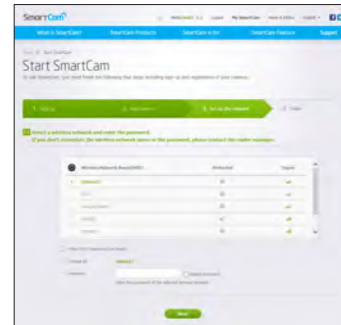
SmartCam

What is SmartCam? SmartCam Products SmartCam is for SmartCam Features Support

Start SmartCam

1. Sign up 2. Add camera 3. Set up the network 4. Finish

Select a wireless network and enter the password.
If you don't remember the wireless network name or the password, please contact the router manager.

| Wireless Network Name(SSID) | Protected | Signal |
|---|---|---|
| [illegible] | | |
| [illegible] | | |
| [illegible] | | |
| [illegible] | | |
| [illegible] | | |

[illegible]

Next